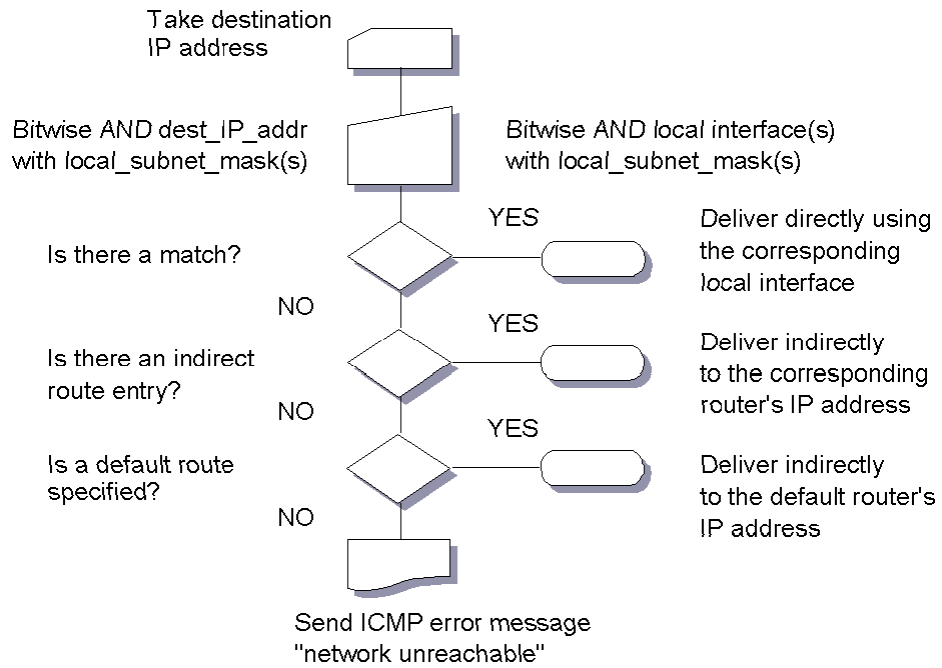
Take destination IP address

Bitwise AND dest_IP_addr with local_subnet_mask(s)

Bitwise AND local interface(s) with local_subnet_mask(s)

Is there a match?

YES

Deliver directly using the corresponding local interface

NO

Is there an indirect route entry?

YES

Deliver indirectly to the corresponding router's IP address

NO

Is a default route specified?

YES

Deliver indirectly to the default router's IP address

NO

Send ICMP error message "network unreachable"